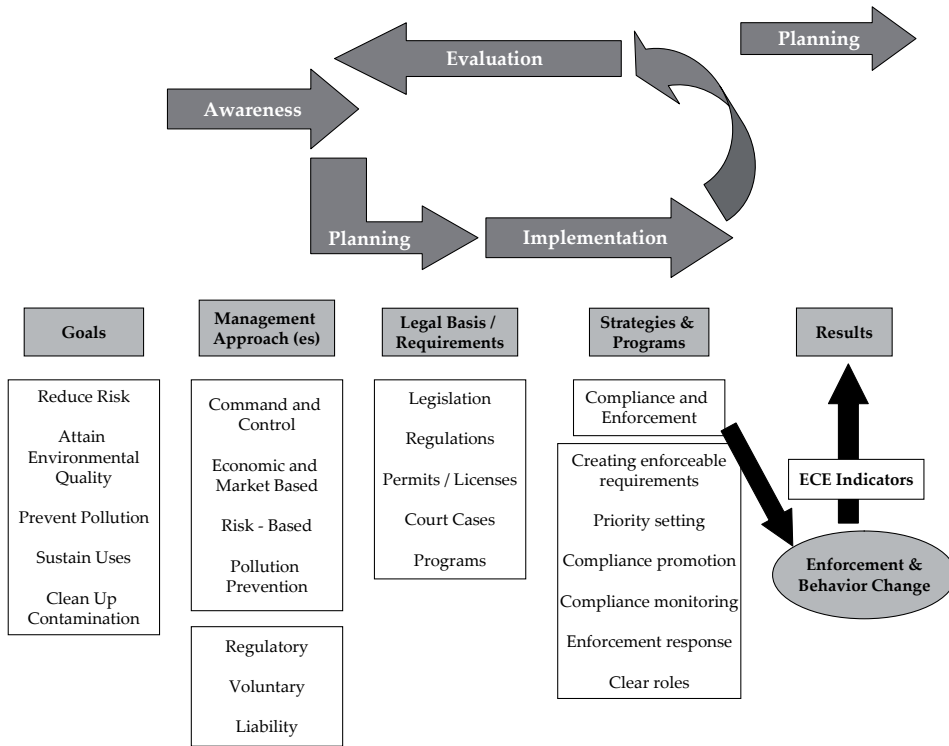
Evaluation

Planning

Awareness

Planning

Implementation

Goals

Reduce Risk

Attain Environmental Quality

Prevent Pollution

Sustain Uses

Clean Up Contamination

Management Approach (es)

Command and Control

Economic and Market Based

Risk - Based

Pollution Prevention

Regulatory

Voluntary

Liability

Legal Basis / Requirements

Legislation

Regulations

Permits / Licenses

Court Cases

Programs

Strategies & Programs

Compliance and Enforcement

Creating enforceable requirements

Priority setting

Compliance promotion

Compliance monitoring

Enforcement response

Clear roles

Results

ECE Indicators

Enforcement & Behavior Change